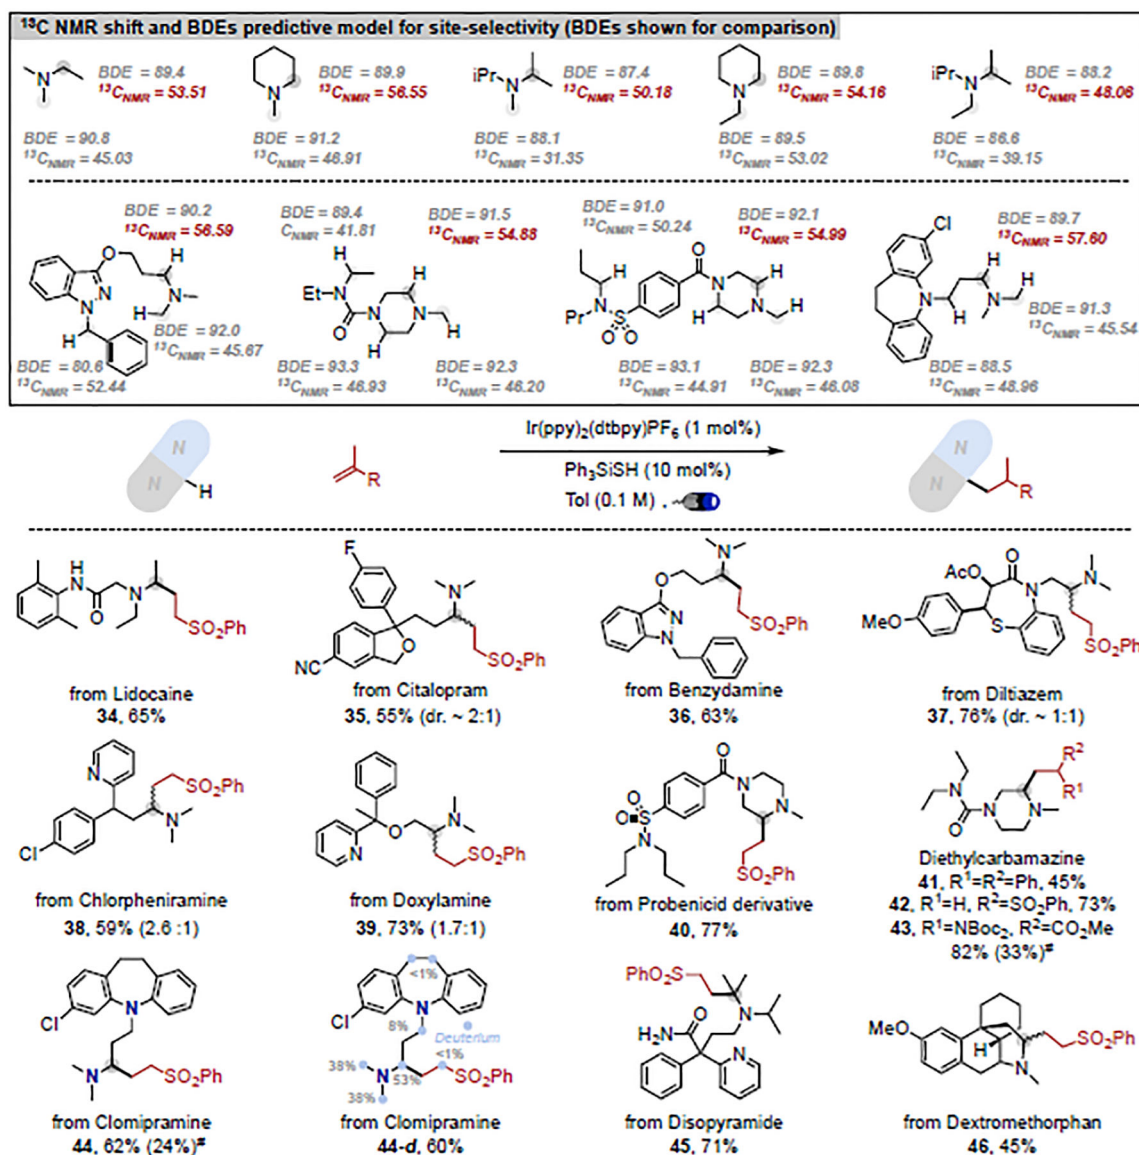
$^{13}$C NMR shift and BDEs predictive model for site-selectivity (BDEs shown for comparison)

BDE = 89.4
$^{13}C_{NMR}$ = 53.51
BDE = 90.8
$^{13}C_{NMR}$ = 45.03

BDE = 89.9
$^{13}C_{NMR}$ = 56.55
BDE = 91.2
$^{13}C_{NMR}$ = 46.91

iPr
BDE = 87.4
$^{13}C_{NMR}$ = 50.18
BDE = 88.1
$^{13}C_{NMR}$ = 31.35

BDE = 89.8
$^{13}C_{NMR}$ = 54.16
BDE = 89.5
$^{13}C_{NMR}$ = 53.02

iPr
BDE = 88.2
$^{13}C_{NMR}$ = 48.06
BDE = 86.6
$^{13}C_{NMR}$ = 39.15

BDE = 90.2
$^{13}C_{NMR}$ = 56.59
BDE = 92.0
$^{13}C_{NMR}$ = 45.67
BDE = 80.6
$^{13}C_{NMR}$ = 52.44

BDE = 89.4
$C_{NMR}$ = 41.81
Et
BDE = 91.5
$^{13}C_{NMR}$ = 54.88
BDE = 93.3
$^{13}C_{NMR}$ = 46.93
BDE = 92.3
$^{13}C_{NMR}$ = 46.20

BDE = 91.0
$^{13}C_{NMR}$ = 50.24
Pr
BDE = 92.1
$^{13}C_{NMR}$ = 54.99
BDE = 93.1
$^{13}C_{NMR}$ = 44.91
BDE = 92.3
$^{13}C_{NMR}$ = 46.08

Cl
BDE = 89.7
$^{13}C_{NMR}$ = 57.60
BDE = 91.3
$^{13}C_{NMR}$ = 45.54
BDE = 88.5
$^{13}C_{NMR}$ = 48.96

N
N
H
R
Ir(ppy)$_2$(dtbpy)PF$_6$ (1 mol%)
Ph$_3$SiSH (10 mol%)
Tol (0.1 M)
N
N
R

SO$_2$Ph
from Lidocaine
34, 65%

F
NC
SO$_2$Ph
from Citalopram
35, 55% (dr. ~ 2:1)

SO$_2$Ph
from Benzydamine
36, 63%

AcO
MeO
SO$_2$Ph
from Diltiazem
37, 76% (dr. ~ 1:1)

SO$_2$Ph
Cl
from Chlorpheniramine
38, 59% (2.6 :1)

SO$_2$Ph
from Doxylamine
39, 73% (1.7:1)

SO$_2$Ph
from Probenicid derivative
40, 77%

R$^2$
R$^1$
Diethylcarbamazine
41, R$^1$=R$^2$=Ph, 45%
42, R$^1$=H, R$^2$=SO$_2$Ph, 73%
43, R$^1$=NBoc$_2$, R$^2$=CO$_2$Me
82% (33%)$^\#$

Cl
SO$_2$Ph
from Clomipramine
44, 62% (24%)$^\#$

<1%
Cl
8%
Deuterium
<1%
38%
53%
38%
SO$_2$Ph
from Clomipramine
44-d, 60%

PhO$_2$S
H$_2$N
from Disopyramide
45, 71%

MeO
SO$_2$Ph
from Dextromethorphan
46, 45%